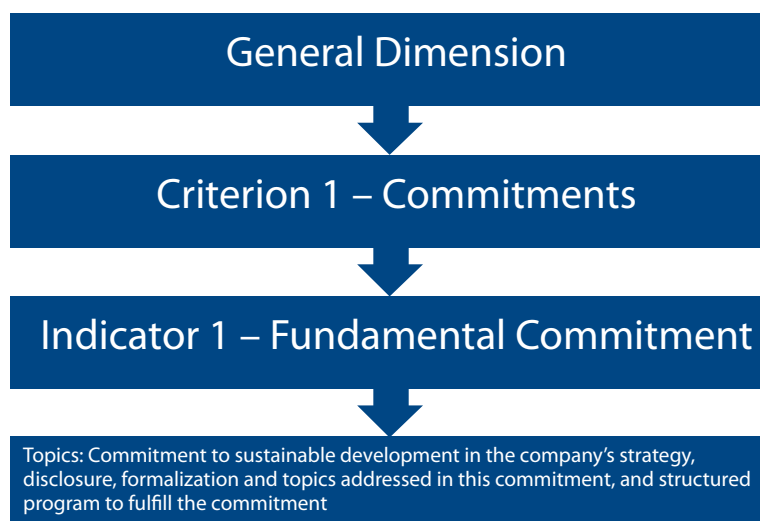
General Dimension

Criterion 1 – Commitments

Indicator 1 – Fundamental Commitment

Topics: Commitment to sustainable development in the company's strategy, disclosure, formalization and topics addressed in this commitment, and structured program to fulfill the commitment